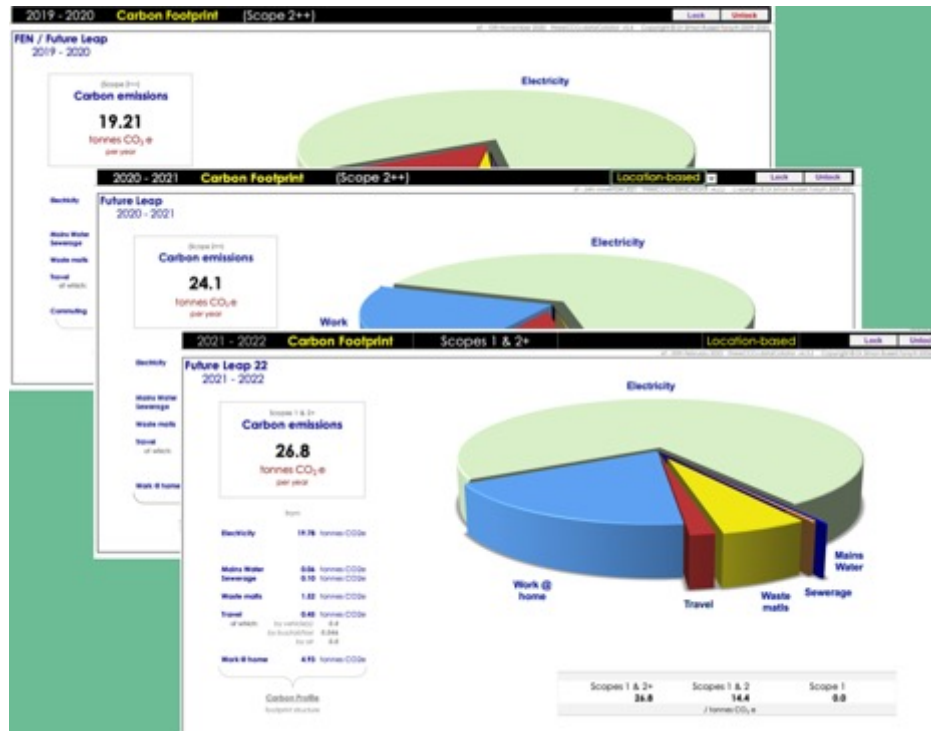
2019 - 2020 Carbon Footprint (Scope 2++)

Lock Unlock

FEN / Future Leap
2019 - 2020

(Scope 2++)
Carbon emissions
19.21
tonnes $CO_2$ e
per year

Electricity

Electricity

Mains Water
Sewerage
Waste matls
Travel
of which:
Commuting

2020 - 2021 Carbon Footprint (Scope 2++)

Location-based

Lock Unlock

Future Leap
2020 - 2021

(Scope 2++)
Carbon emissions
24.1
tonnes $CO_2$ e
per year

Electricity

Work

Electricity

Mains Water
Sewerage
Waste matls
Travel
of which:
Work @ home

2021 - 2022 Carbon Footprint Scopes 1 & 2+

Location-based

Lock Unlock

Future Leap 22
2021 - 2022

Scopes 1 & 2+
Carbon emissions
26.8
tonnes $CO_2$ e
per year

from

| | | |
|---|---|---|
| Electricity | 19.78 | tonnes CO2e |
| Mains Water | 0.06 | tonnes CO2e |
| Sewerage | 0.10 | tonnes CO2e |
| Waste matls | 1.52 | tonnes CO2e |
| Travel | 0.40 | tonnes CO2e |
| of which: by vehicle(s) | 0.4 | |
| by bus/rail/taxi | 0.004 | |
| by air | 0.0 | |
| Work @ home | 4.93 | tonnes CO2e |

Carbon Profile
footprint structure

Electricity

Work @ home

Travel

Waste matls

Sewerage

Mains Water

| Scopes 1 & 2+ | Scopes 1 & 2 | Scope 1 |
|---|---|---|
| 26.8 | 14.4 | 0.0 |
| | / tonnes $CO_2$ e | |